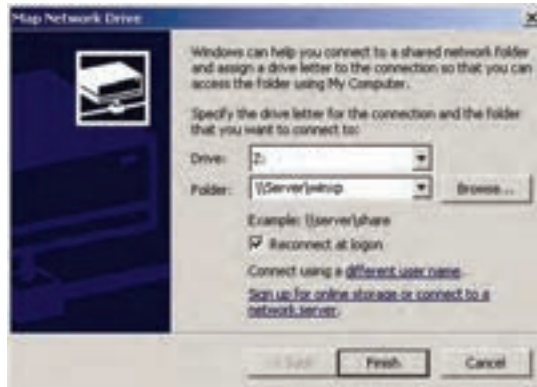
Map Network Drive

Windows can help you connect to a shared network folder and assign a drive letter to the connection so that you can access the folder using My Computer.

Specify the drive letter for the connection and the folder that you want to connect to:

Drive: Z:

Folder: \\Server\winxp

Browse...

Example: \\server\share

Reconnect at logon

Connect using a different user name.

Sign up for online storage or connect to a network server.

< Back

Finish

Cancel